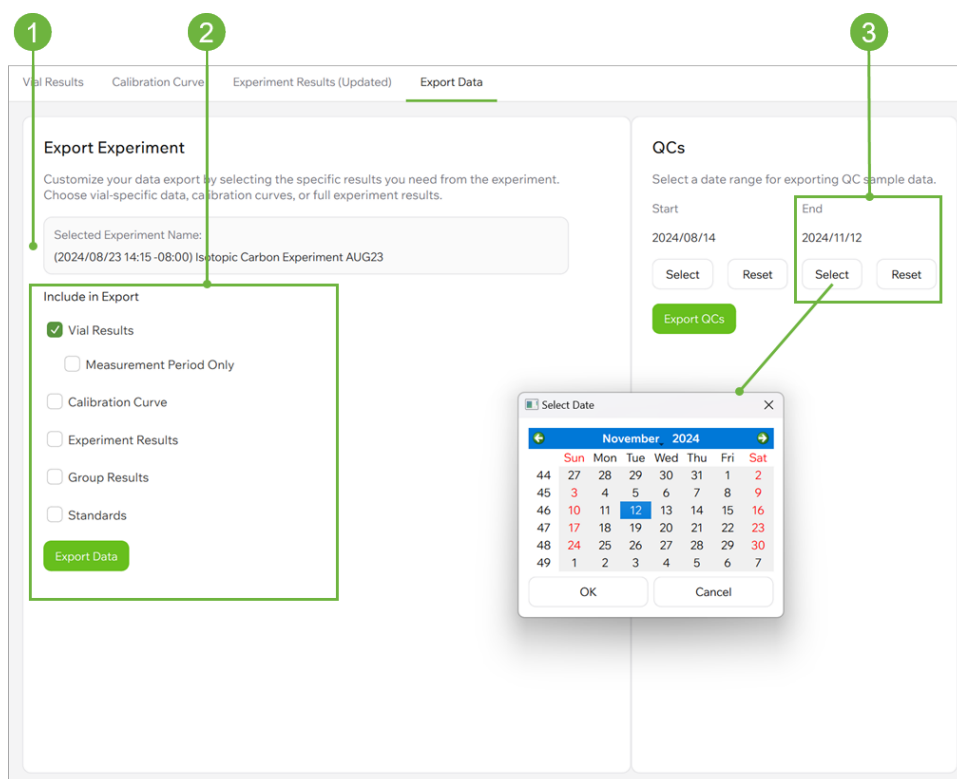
1

2

3

Vial Results Calibration Curve Experiment Results (Updated) Export Data

Export Experiment

Customize your data export by selecting the specific results you need from the experiment. Choose vial-specific data, calibration curves, or full experiment results.

Selected Experiment Name:
(2024/08/23 14:15 -08:00) Isotopic Carbon Experiment AUG23

Include in Export

Vial Results

Measurement Period Only

Calibration Curve

Experiment Results

Group Results

Standards

Export Data

QCs

Select a date range for exporting QC sample data.

Start
2024/08/14

Select Reset

End
2024/11/12

Select Reset

Export QCs

Select Date

November 2024

| | Sun | Mon | Tue | Wed | Thu | Fri | Sat |
|---|---|---|---|---|---|---|---|
| 44 | 27 | 28 | 29 | 30 | 31 | 1 | 2 |
| 45 | 3 | 4 | 5 | 6 | 7 | 8 | 9 |
| 46 | 10 | 11 | 12 | 13 | 14 | 15 | 16 |
| 47 | 17 | 18 | 19 | 20 | 21 | 22 | 23 |
| 48 | 24 | 25 | 26 | 27 | 28 | 29 | 30 |
| 49 | 1 | 2 | 3 | 4 | 5 | 6 | 7 |

OK Cancel